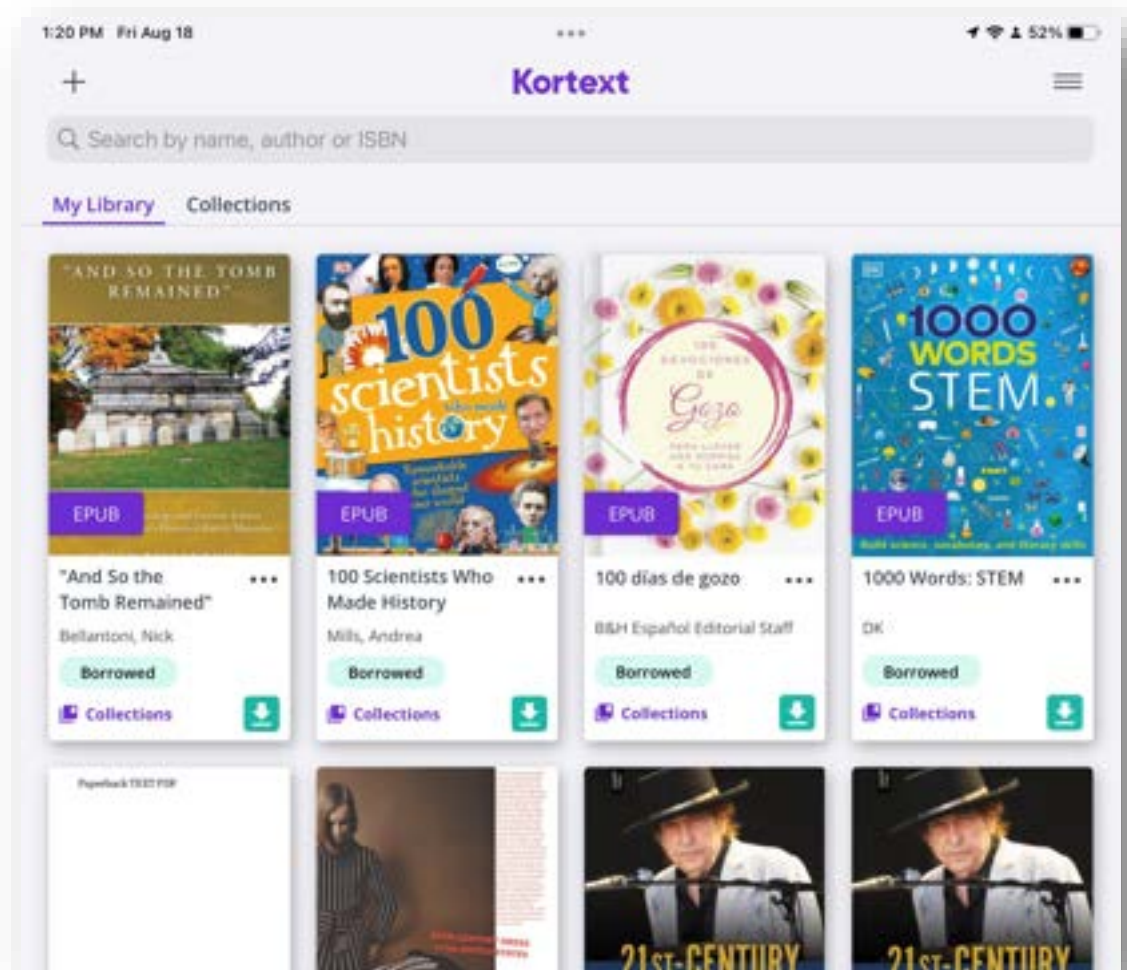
1:20 PM Fri Aug 18

52%

+

Kortext

Search by name, author or ISBN

My Library Collections

"AND SO THE TOMB REMAINED"

EPUB

"And So the Tomb Remained"

Bellantoni, Nick

Borrowed

Collections

100 scientists who made history

EPUB

100 Scientists Who Made History

Mills, Andrea

Borrowed

Collections

100 DEVOCIONES DE Gozo

EPUB

100 días de gozo

B&H Español Editorial Staff

Borrowed

Collections

1000 WORDS STEM

EPUB

1000 Words: STEM

DK

Borrowed

Collections

Paperback TEXT PDF

21ST-CENTURY

21ST-CENTURY